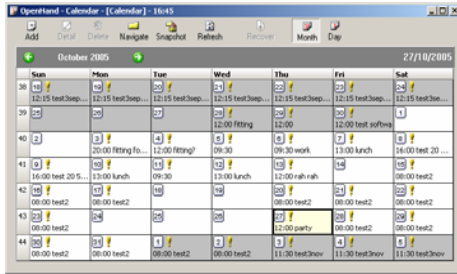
OpenHand - Calendar - [Calendar] : 16:45

Add Detail Delete Navigate Snapshot Refresh Recover Month Day

October 2005

27/10/2005

| | Sun | Mon | Tue | Wed | Thu | Fri | Sat |
|---|---|---|---|---|---|---|---|
| 38 | 18 12:15 test3sep... | 19 12:15 test3sep... | 20 12:15 test3sep... | 21 12:15 test3sep... | 22 12:15 test3sep... | 23 12:15 test3sep... | 24 12:15 test3sep... |
| 39 | 25 | 26 | 27 | 28 12:00 fitting | 29 12:00 | 30 12:00 test softwa | 1 |
| 40 | 2 | 3 20:00 fitting fo... | 4 12:00 fitting? | 5 09:30 | 6 09:30 work | 7 13:00 lunch | 8 16:00 test 20 ... |
| 41 | 9 16:00 test 20 5... | 10 13:00 lunch | 11 09:30 | 12 | 13 12:00 rah rah | 14 | 15 08:00 test2 |
| 42 | 16 08:00 test2 | 17 08:00 test2 | 18 | 19 | 20 08:00 test2 | 21 08:00 test2 | 22 08:00 test2 |
| 43 | 23 08:00 test2 | 24 | 25 | 26 | 27 12:00 party | 28 08:00 test2 | 29 08:00 test2 |
| 44 | 30 08:00 test2 | 31 08:00 test2 | 1 08:00 test2 | 2 08:00 test2 | 3 11:30 test3nov | 4 11:30 test3nov | 5 11:30 test3nov |